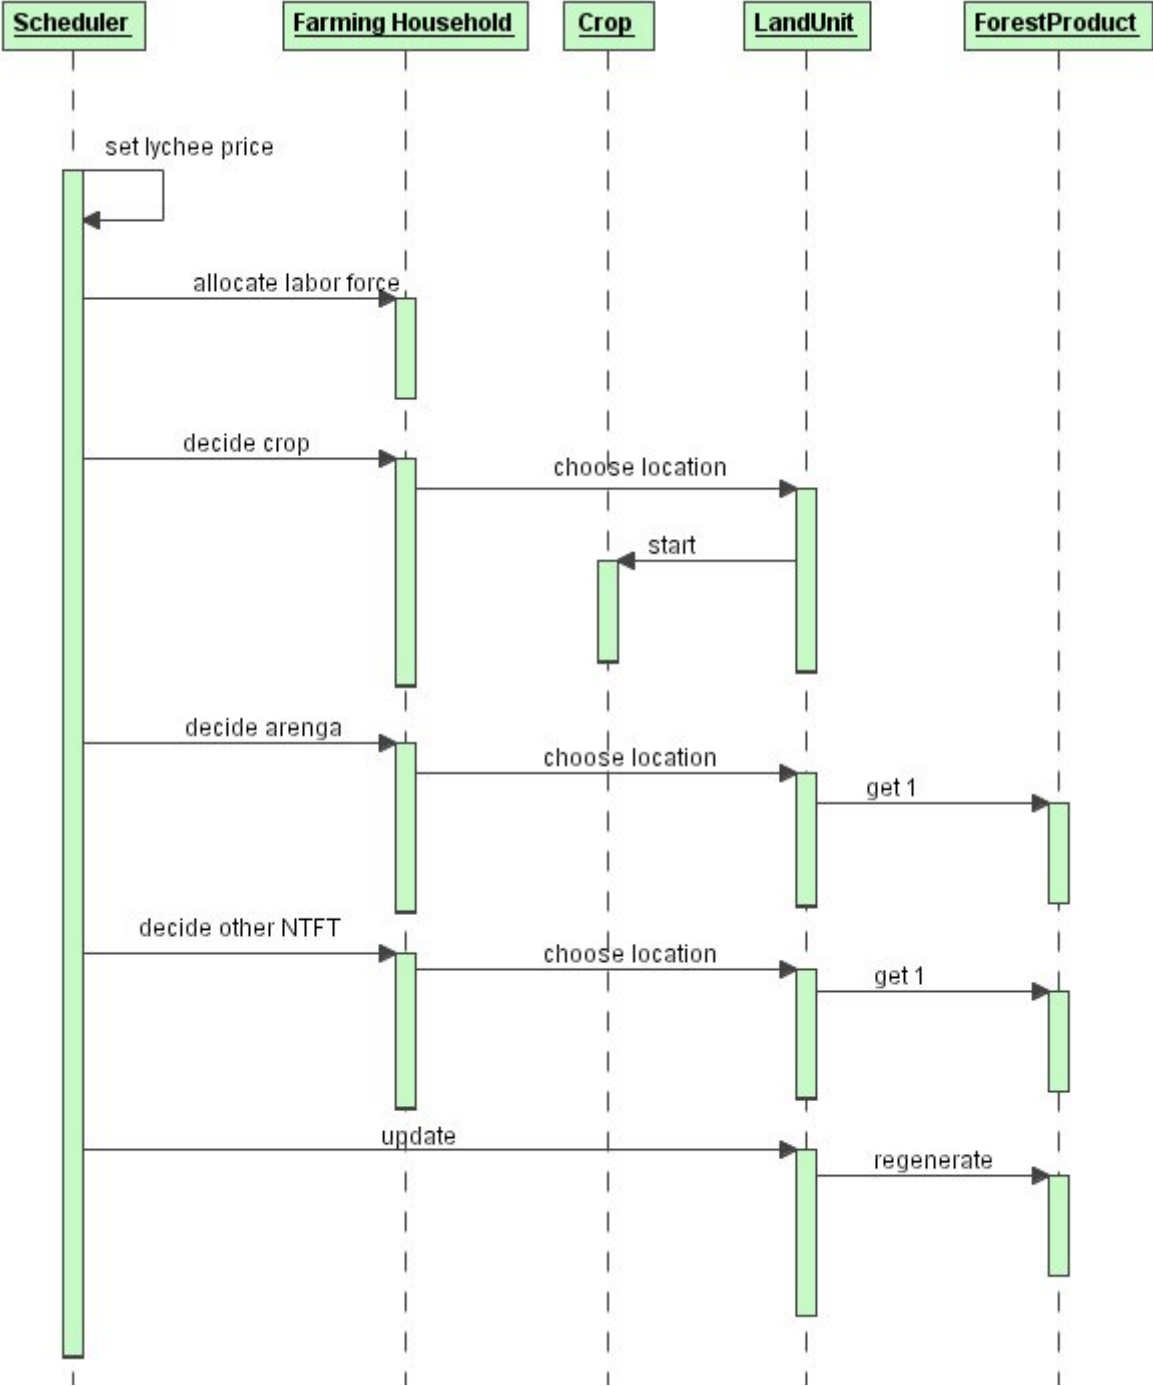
Scheduler

Farming Household

Crop

LandUnit

ForestProduct

set lychee price

allocate labor force

decide crop

choose location

start

decide arenga

choose location

get 1

decide other NTFT

choose location

get 1

update

regenerate